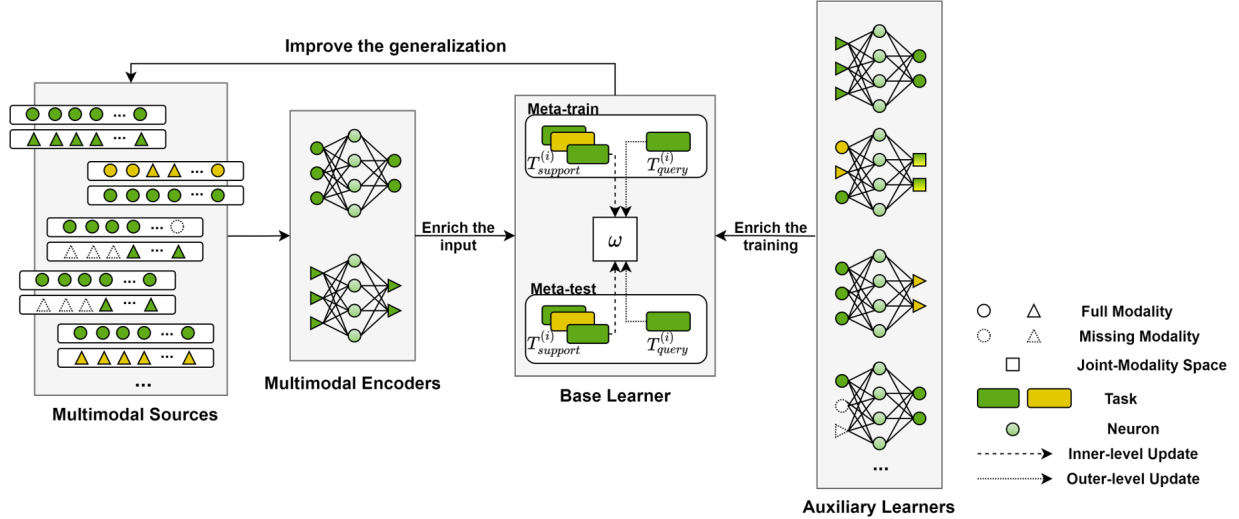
Improve the generalization

...

...

...

...

...

...

...

Multimodal Sources

Multimodal Encoders

Enrich the input

Meta-train

$T_{support}^{(i)}$

$T_{query}^{(i)}$

$\omega$

Meta-test

$T_{support}^{(i)}$

$T_{query}^{(i)}$

Base Learner

Enrich the training

...

Auxiliary Learners

Full Modality

Missing Modality

Joint-Modality Space

Task

Neuron

Inner-level Update

Outer-level Update